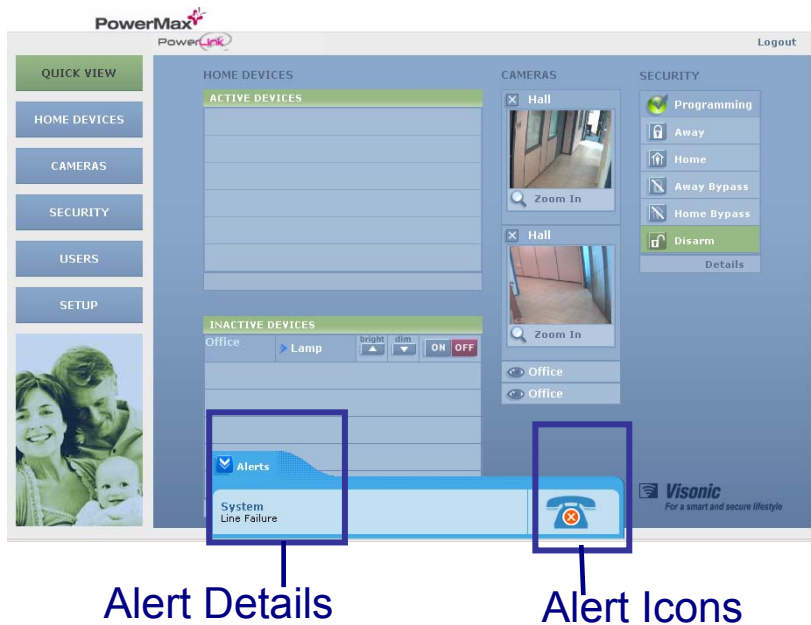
PowerMax
PowerLink
Logout

QUICK VIEW
HOME DEVICES
CAMERAS
SECURITY
USERS
SETUP

HOME DEVICES
ACTIVE DEVICES

INACTIVE DEVICES
Office
Lamp
bright
dim
ON OFF

CAMERAS
Hall
Zoom In
Hall
Zoom In
Office
Office

SECURITY
Programming
Away
Home
Away Bypass
Home Bypass
Disarm
Details

Alerts
System
Line Failure

Visonic
For a smart and secure lifestyle

Alert Details
Alert Icons